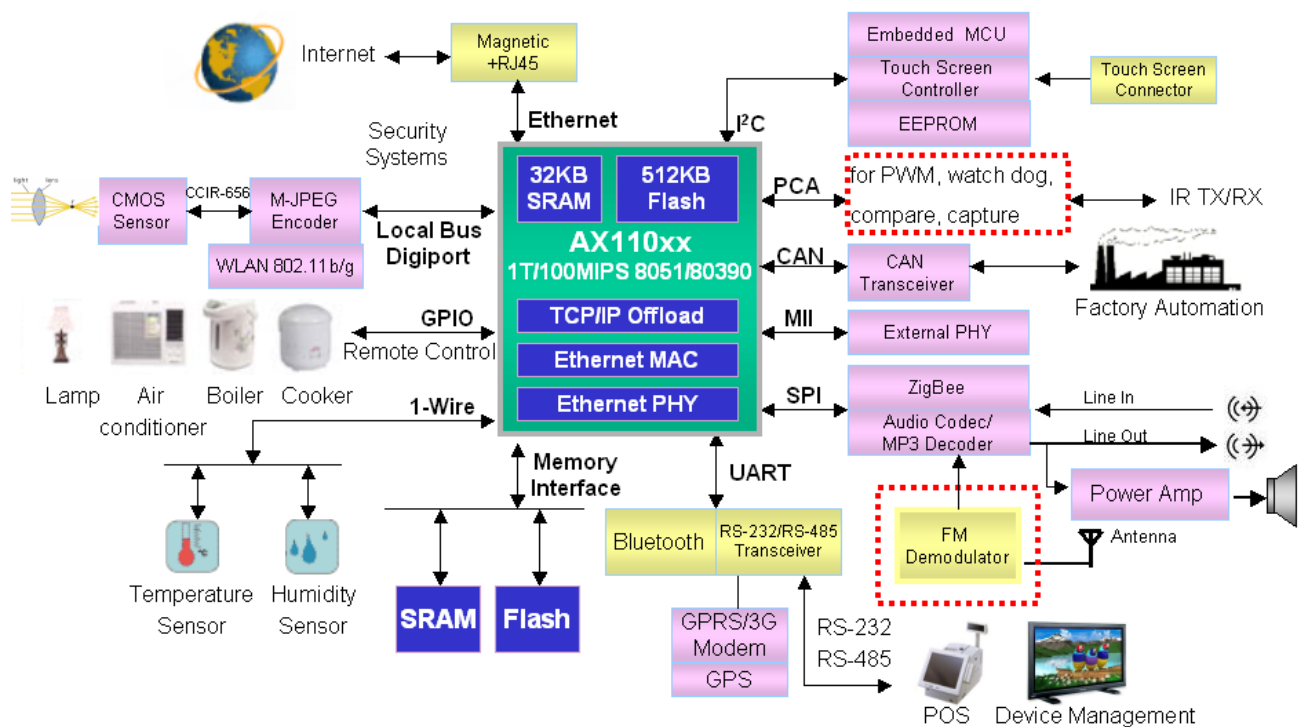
Internet

Magnetic +RJ45

Ethernet

Embedded MCU

Touch Screen Controller

EEPROM

Touch Screen Connector

I²C

Security Systems

32KB SRAM

512KB Flash

AX110xx

1T/100MIPS 8051/80390

TCP/IP Offload

Ethernet MAC

Ethernet PHY

CMOS Sensor

CCIR-656

M-JPEG Encoder

WLAN 802.11b/g

Local Bus Digiport

PCA

for PWM, watch dog, compare, capture

IR TX/RX

CAN

CAN Transceiver

Factory Automation

MII

External PHY

GPIO

Remote Control

Lamp

Air conditioner

Boiler

Cooker

1-Wire

SPI

ZigBee

Audio Codec/ MP3 Decoder

Line In

Line Out

Power Amp

Temperature Sensor

Humidity Sensor

Memory Interface

UART

SRAM

Flash

Bluetooth

RS-232/RS-485 Transceiver

GPRS/3G Modem

GPS

RS-232

RS-485

FM Demodulator

Antenna

POS

Device Management